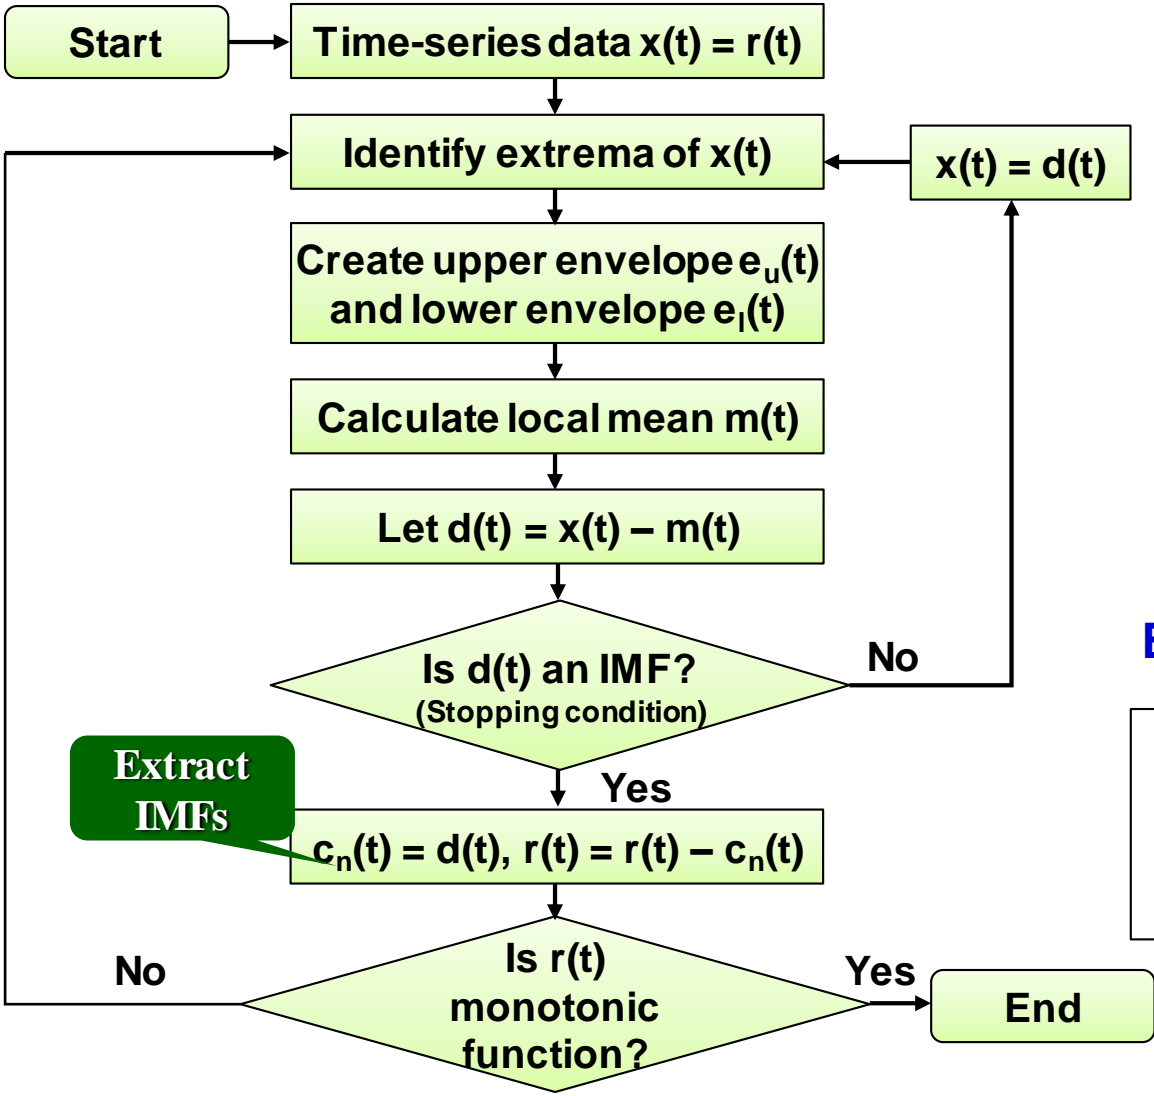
Start

Time-series data x(t) = r(t)

Identify extrema of x(t)

x(t) = d(t)

Create upper envelope $e_u(t)$ and lower envelope $e_l(t)$

Calculate local mean m(t)

Let d(t) = x(t) – m(t)

Is d(t) an IMF? (Stopping condition)

No

Yes

Extract IMFs

$c_n(t) = d(t)$, $r(t) = r(t) – c_n(t)$

No

Is r(t) monotonic function?

Yes

End

E